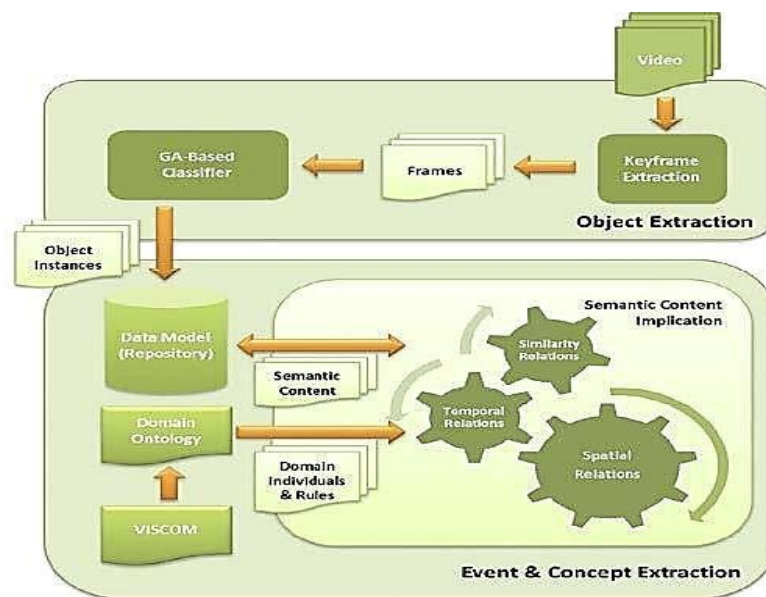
Video

GA-Based Classifier

Frames

Keyframe Extraction

Object Extraction

Object Instances

Semantic Content Implication

Data Model (Repository)

Similarity Relations

Semantic Content

Domain Ontology

Temporal Relations

Domain Individuals & Rules

Spatial Relations

VISCOM

Event & Concept Extraction